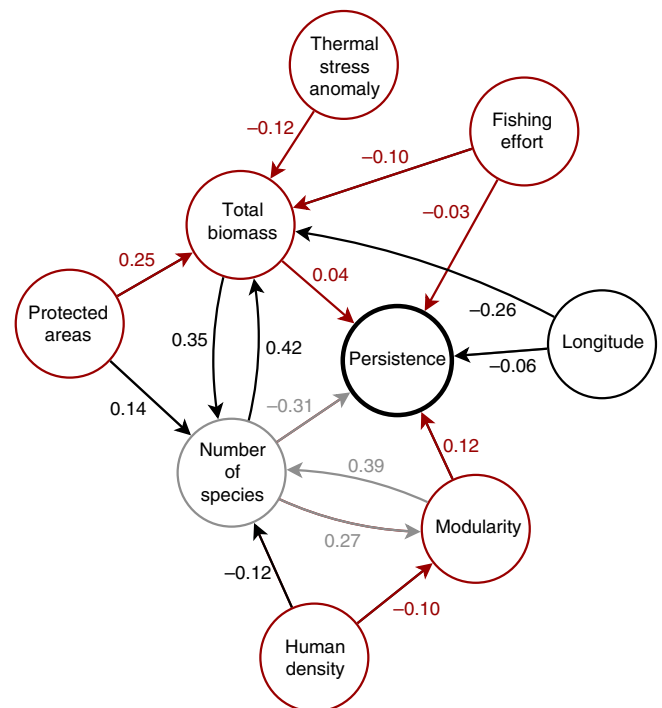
Thermal stress anomaly

Fishing effort

−0.12

−0.10

Total biomass

−0.03

0.25

0.04

Protected areas

−0.26

Longitude

0.35

0.42

Persistence

−0.06

0.14

−0.31

Number of species

0.39

0.12

Modularity

0.27

−0.12

−0.10

Human density